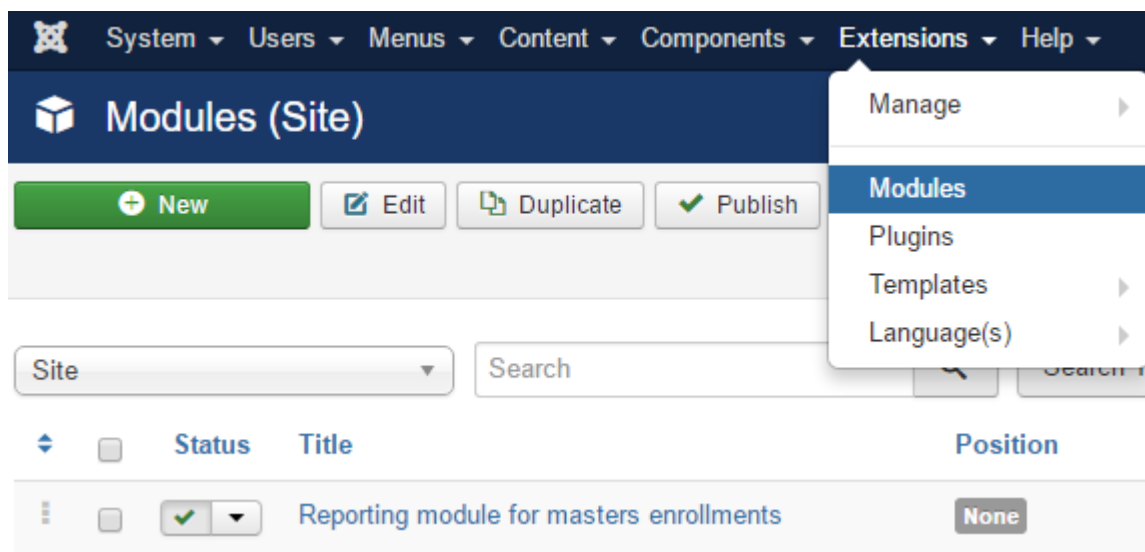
System ▾ Users ▾ Menus ▾ Content ▾ Components ▾ Extensions ▾ Help ▾

Modules (Site)

New
Edit
Duplicate
Publish

Manage
Modules
Plugins
Templates
Language(s)

Site
Search
Search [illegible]

Status
Title
Position

Reporting module for masters enrollments
None